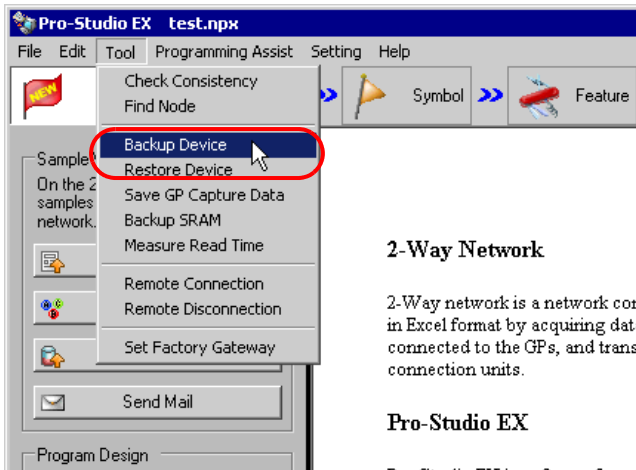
Pro-Studio EX test.npx

File Edit Tool Programming Assist Setting Help

Check Consistency
Find Node

Backup Device
Restore Device
Save GP Capture Data
Backup SRAM
Measure Read Time

Remote Connection
Remote Disconnection

Set Factory Gateway

NEW

Symbol

Feature

Sample
On the 2
samples
network.

Send Mail

Program Design

2-Way Network

2-Way network is a network con in Excel format by acquiring dat connected to the GPs, and trans connection units.

Pro-Studio EX